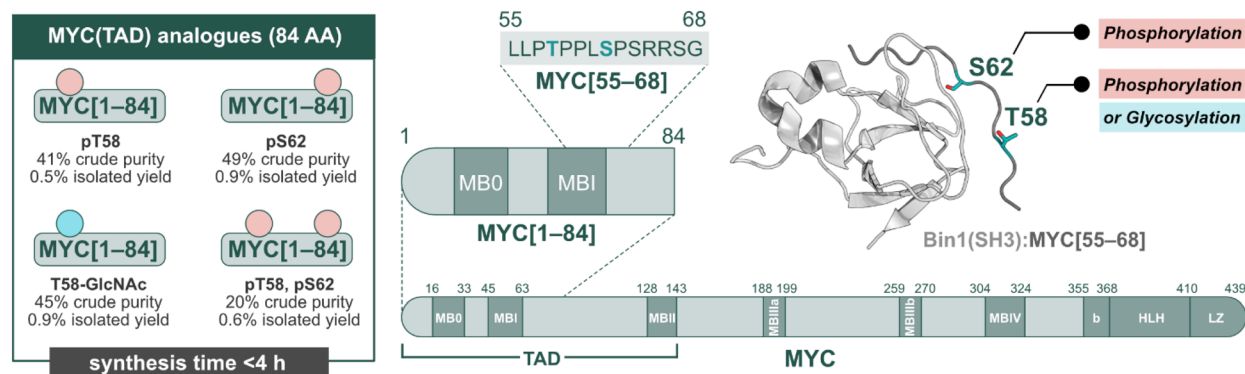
MYC(TAD) analogues (84 AA)

MYC[1–84]
pT58
41% crude purity
0.5% isolated yield

MYC[1–84]
pS62
49% crude purity
0.9% isolated yield

MYC[1–84]
T58-GlcNAc
45% crude purity
0.9% isolated yield

MYC[1–84] MYC[1–84]
pT58, pS62
20% crude purity
0.6% isolated yield

synthesis time <4 h

55 68
LLPTPPLSPSRRSG
MYC[55–68]

1 84
MB0 MBI
MYC[1–84]

S62 Phosphorylation
T58 Phosphorylation or Glycosylation

Bin1(SH3):MYC[55–68]

16 33 45 63 128 143 188 199 259 270 304 324 355 368 410 439
MB0 MBI MBII MBIIIa MBIIIb MBIV b HLH LZ
TAD
MYC